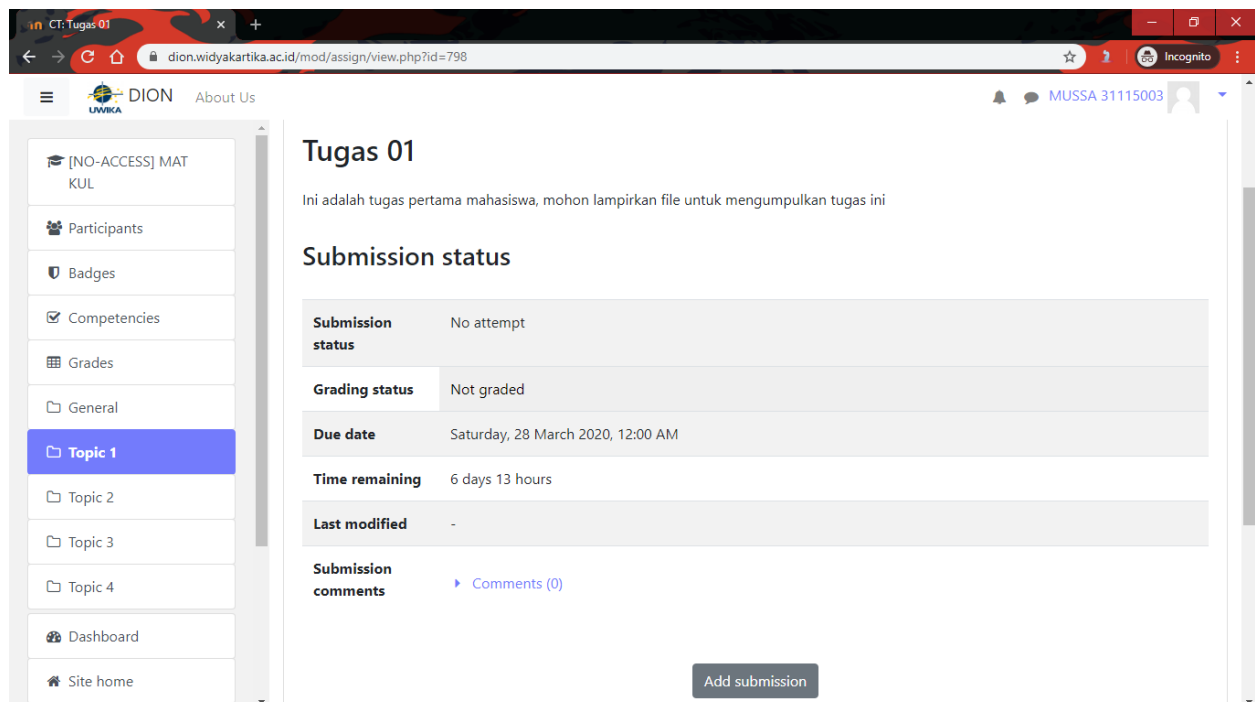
CT: Tugas 01

dion.widyakartika.ac.id/mod/assign/view.php?id=798

Incognito

DION UWIKA About Us

MUSSA 31115003

[NO-ACCESS] MAT KUL
Participants
Badges
Competencies
Grades
General
Topic 1
Topic 2
Topic 3
Topic 4
Dashboard
Site home

Tugas 01

Ini adalah tugas pertama mahasiswa, mohon lampirkan file untuk mengumpulkan tugas ini

Submission status

| Submission status | No attempt |
|---|---|
| Grading status | Not graded |
| Due date | Saturday, 28 March 2020, 12:00 AM |
| Time remaining | 6 days 13 hours |
| Last modified | - |
| Submission comments | Comments (0) |

Add submission